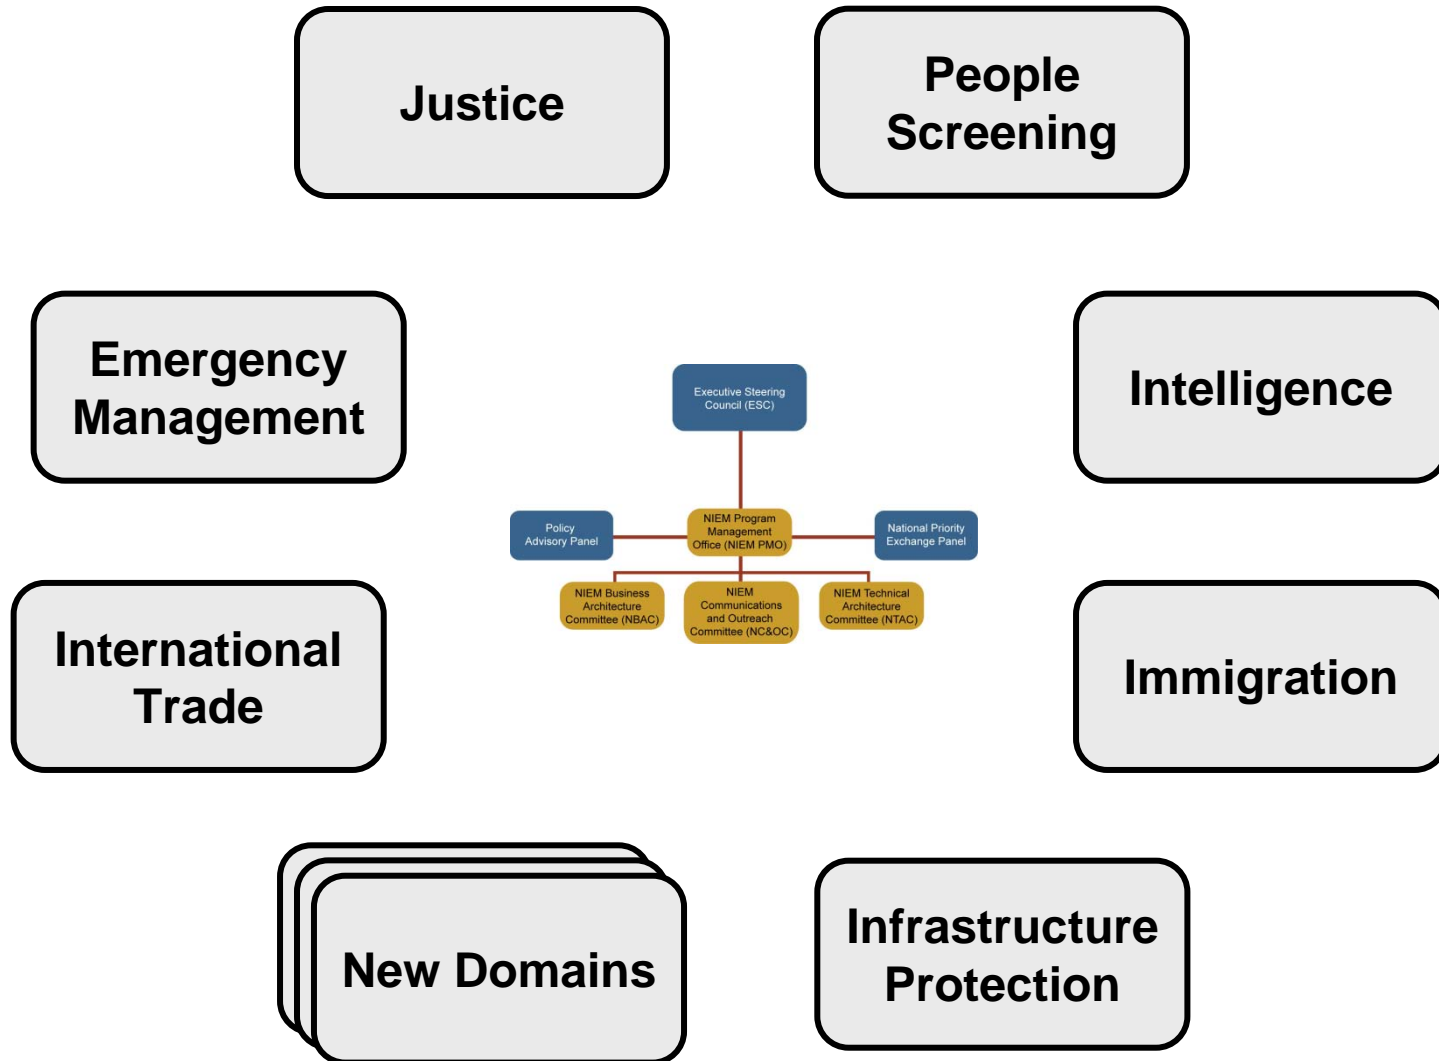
Justice

People Screening

Emergency Management

Intelligence

Executive Steering Council (ESC)

Policy Advisory Panel

NIEM Program Management Office (NIEM PMO)

National Priority Exchange Panel

NIEM Business Architecture Committee (NBAC)

NIEM Communications and Outreach Committee (NC&OC)

NIEM Technical Architecture Committee (NTAC)

International Trade

Immigration

New Domains

Infrastructure Protection